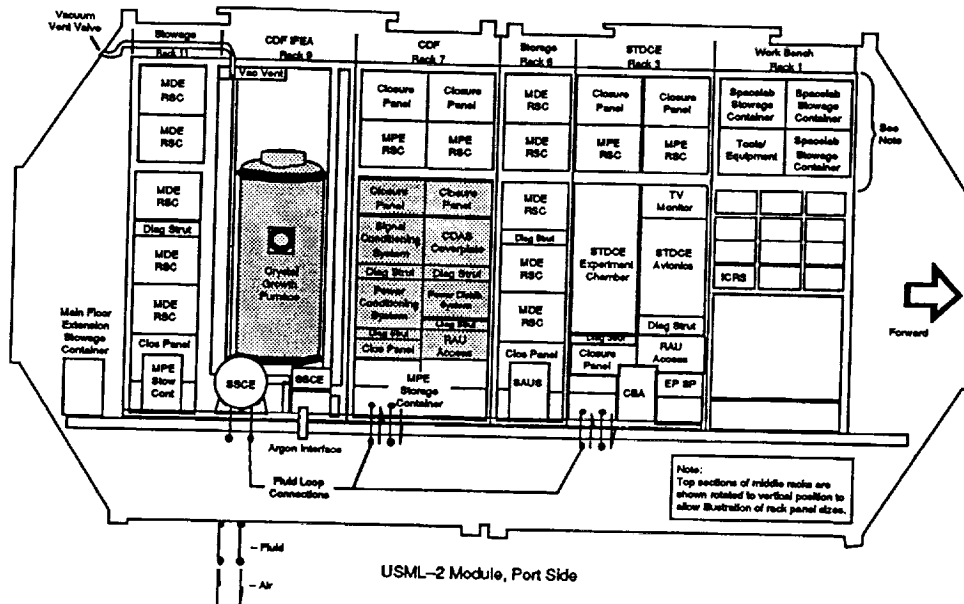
Vacuum Vent Valve

Stowage Rack 11

MDE RSC

MDE RSC

MDE RSC

Diag Strut

MDE RSC

MDE RSC

Clos Panel

MPE Stow Cont

CGF IPEA Rack 9

Vac Vent

Crystal Growth Furnace

SSCE

SSCE

CGF Rack 7

Closure Panel

Closure Panel

MPE RSC

MPE RSC

Closure Panel

Closure Panel

Signal Conditioning System

CDAS Coverplate

Diag Strut

Diag Strut

Power Conditioning System

Power Distr. System

Diag Strut

Diag Strut

Clos Panel

RAU Access

MPE Storage Container

Storage Rack 5

MDE RSC

MDE RSC

MDE RSC

Diag Strut

MDE RSC

MDE RSC

Clos Panel

SAUS

STDCE Rack 3

Closure Panel

Closure Panel

MPE RSC

MPE RSC

STDCE Experiment Chamber

TV Monitor

STDCE Avionics

Diag Strut

Diag Strut

Closure Panel

RAU Access

CBA

EP SP

Work Bench Rack 1

Spacelab Stowage Container

Spacelab Stowage Container

Tools/ Equipment

Spacelab Stowage Container

See Note

ICRS

Forward

Main Floor Extension Stowage Container

Argon Interface

Fluid Loop Connections

Note: Top sections of middle racks are shown rotated to vertical position to allow illustration of rack panel sizes.

– Fluid

– Air

USML–2 Module, Port Side